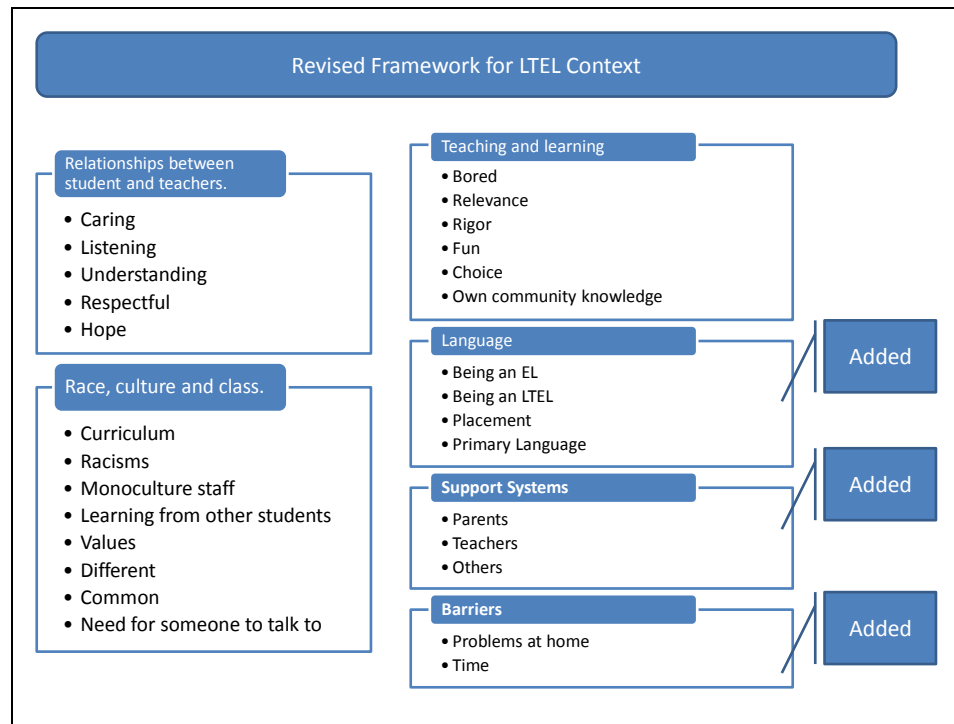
Revised Framework for LTEL Context

Relationships between student and teachers.

- Caring
- Listening
- Understanding
- Respectful
- Hope

Race, culture and class.

- Curriculum
- Racisms
- Monoculture staff
- Learning from other students
- Values
- Different
- Common
- Need for someone to talk to

Teaching and learning

- Bored
- Relevance
- Rigor
- Fun
- Choice
- Own community knowledge

Language

- Being an EL
- Being an LTEL
- Placement
- Primary Language

Added

Support Systems

- Parents
- Teachers
- Others

Added

Barriers

- Problems at home
- Time

Added